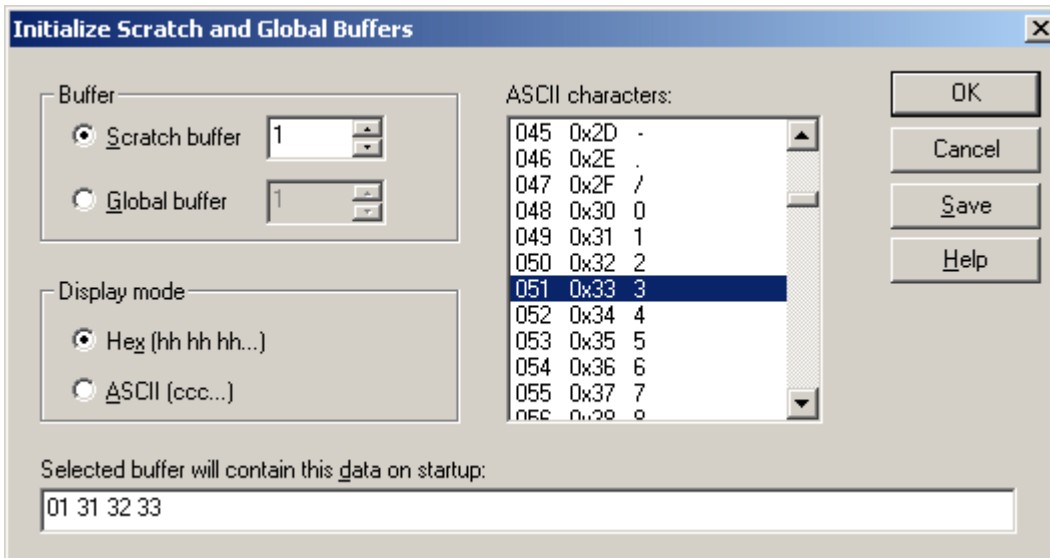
Initialize Scratch and Global Buffers

Buffer
Scratch buffer 1
Global buffer 1

Display mode
Hex (hh hh hh...)
ASCII (ccc...)

ASCII characters:
045 0x2D -
046 0x2E .
047 0x2F /
048 0x30 0
049 0x31 1
050 0x32 2
051 0x33 3
052 0x34 4
053 0x35 5
054 0x36 6
055 0x37 7
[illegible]

OK
Cancel
Save
Help

Selected buffer will contain this data on startup:
01 31 32 33